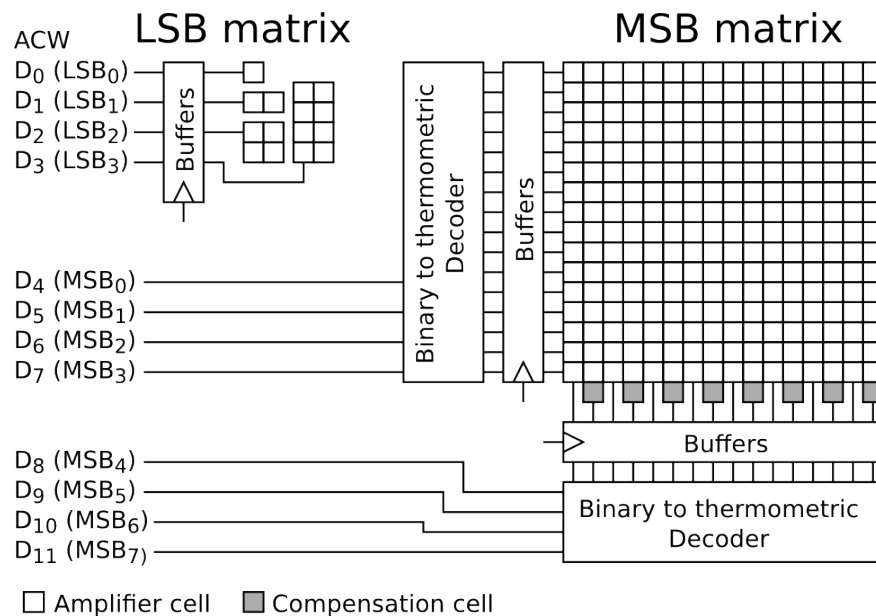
LSB matrix

MSB matrix

ACW

$D_0$ ($LSB_0$)

$D_1$ ($LSB_1$)

$D_2$ ($LSB_2$)

$D_3$ ($LSB_3$)

Buffers

Binary to thermometric Decoder

Buffers

$D_4$ ($MSB_0$)

$D_5$ ($MSB_1$)

$D_6$ ($MSB_2$)

$D_7$ ($MSB_3$)

Buffers

$D_8$ ($MSB_4$)

$D_9$ ($MSB_5$)

$D_{10}$ ($MSB_6$)

$D_{11}$ ($MSB_7$)

Binary to thermometric Decoder

Amplifier cell

Compensation cell